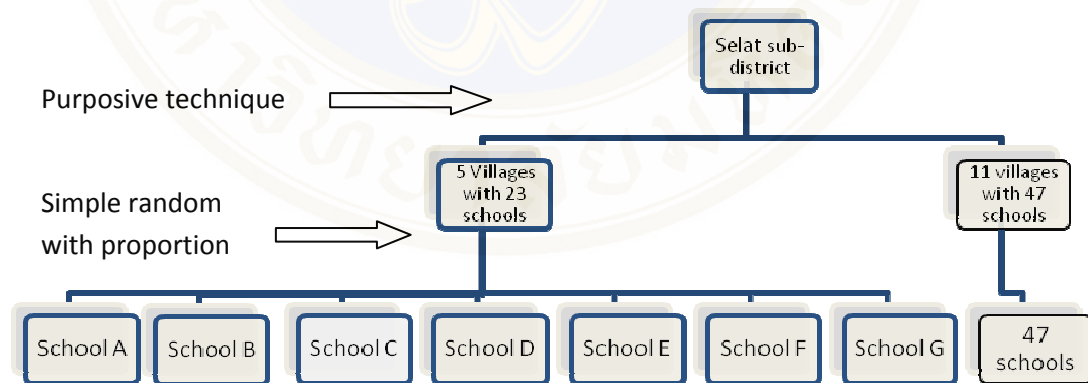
Selat sub-district

Purposive technique

5 Villages with 23 schools

11 villages with 47 schools

Simple random with proportion

School A

School B

School C

School D

School E

School F

School G

47 schools